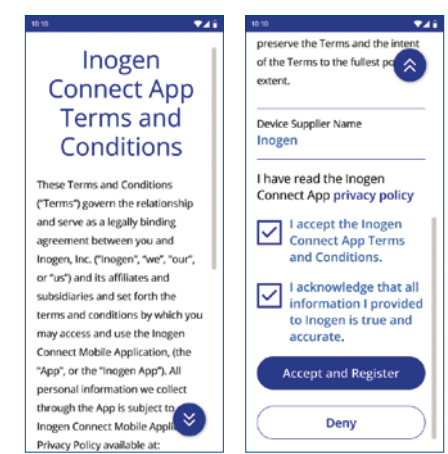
10:10

Inogen Connect App Terms and Conditions

These Terms and Conditions ("Terms") govern the relationship and serve as a legally binding agreement between you and Inogen, Inc. ("Inogen", "we", "our", or "us") and its affiliates and subsidiaries and set forth the terms and conditions by which you may access and use the Inogen Connect Mobile Application, (the "App", or the "Inogen App"). All personal information we collect through the App is subject to Inogen Connect Mobile Appli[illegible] Privacy Policy available at:

10:10

preserve the Terms and the intent of the Terms to the fullest po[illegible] extent.

Device Supplier Name
Inogen

I have read the Inogen Connect App privacy policy

I accept the Inogen Connect App Terms and Conditions.

I acknowledge that all information I provided to Inogen is true and accurate.

Accept and Register

Deny